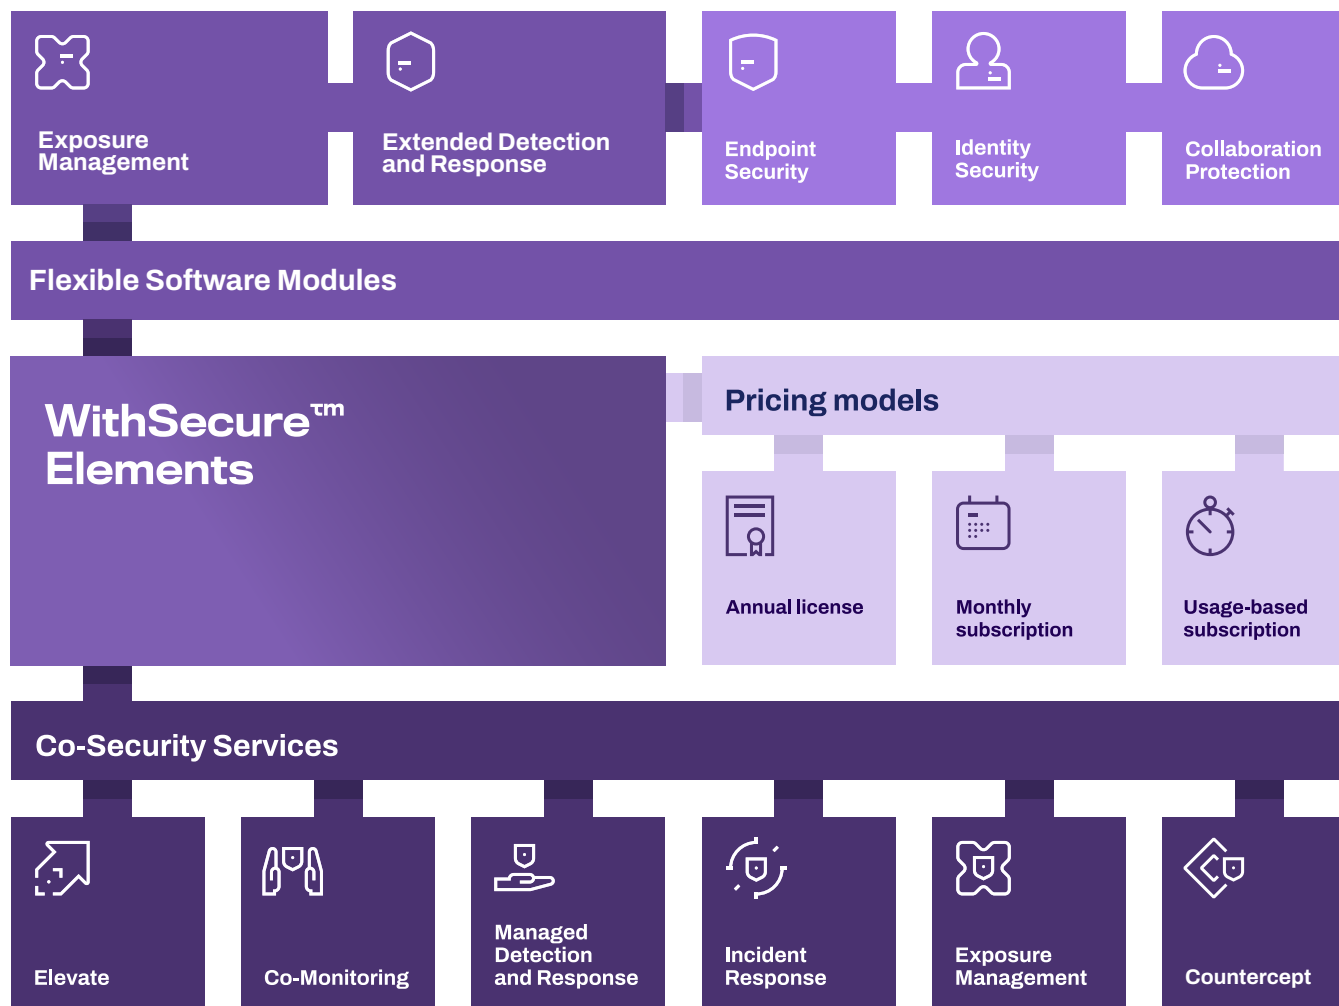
Exposure Management

Extended Detection and Response

Endpoint Security

Identity Security

Collaboration Protection

Flexible Software Modules

WithSecure™ Elements

Pricing models

Annual license

Monthly subscription

Usage-based subscription

Co-Security Services

Elevate

Co-Monitoring

Managed Detection and Response

Incident Response

Exposure Management

Countercept